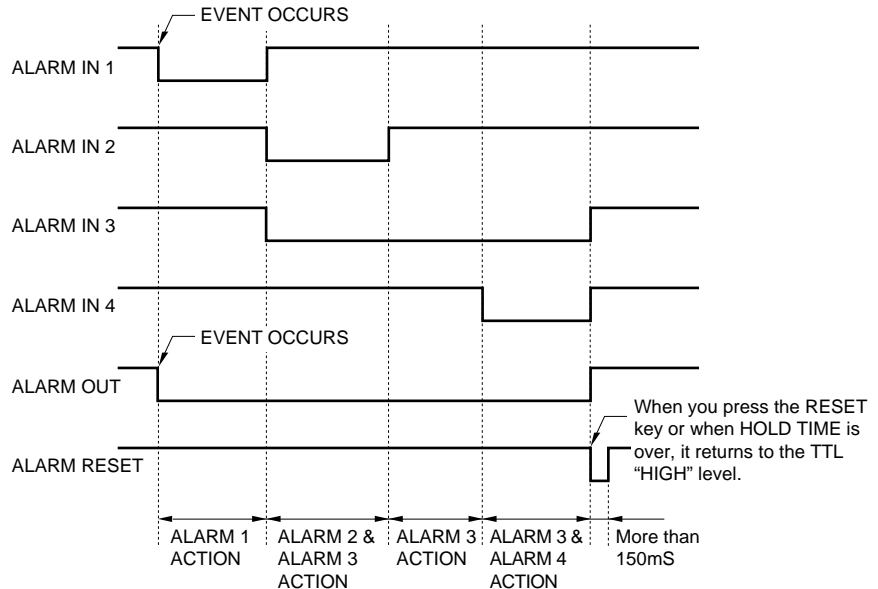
EVENT OCCURS

ALARM IN 1

ALARM IN 2

ALARM IN 3

ALARM IN 4

EVENT OCCURS

ALARM OUT

When you press the RESET key or when HOLD TIME is over, it returns to the TTL “HIGH” level.

ALARM RESET

ALARM 1 ACTION

ALARM 2 & ALARM 3 ACTION

ALARM 3 ACTION

ALARM 3 & ALARM 4 ACTION

More than 150mS